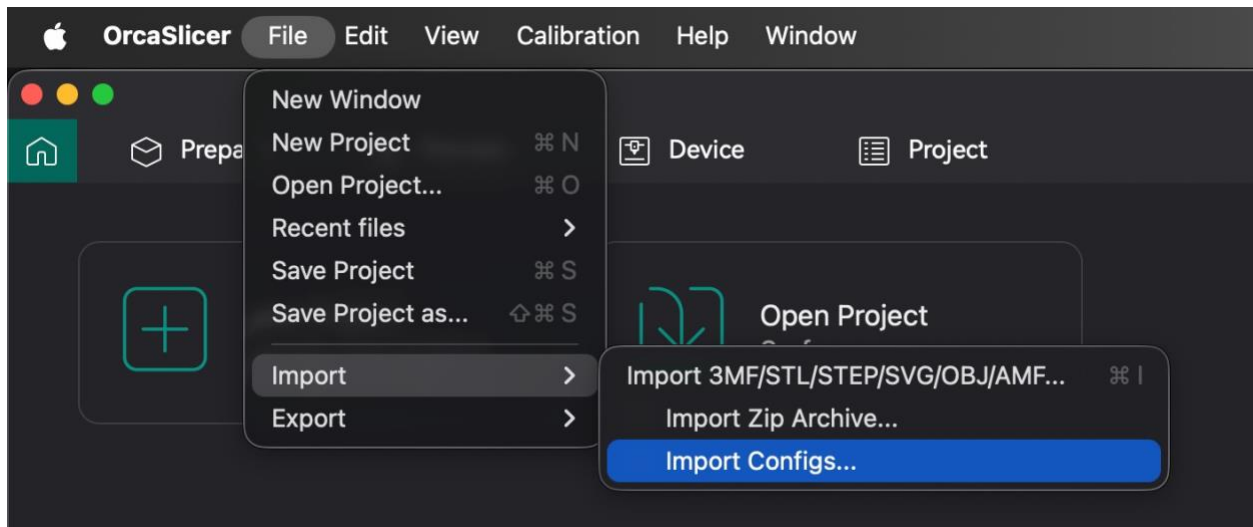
OrcaSlicer File Edit View Calibration Help Window

Prepa

Device

Project

New Window
New Project ⌘N
Open Project... ⌘O
Recent files >
Save Project ⌘S
Save Project as... ⇧⌘S
Import >
Export >

Open Project

Import 3MF/STL/STEP/SVG/OBJ/AMF... ⌘I
Import Zip Archive...
Import Configs...